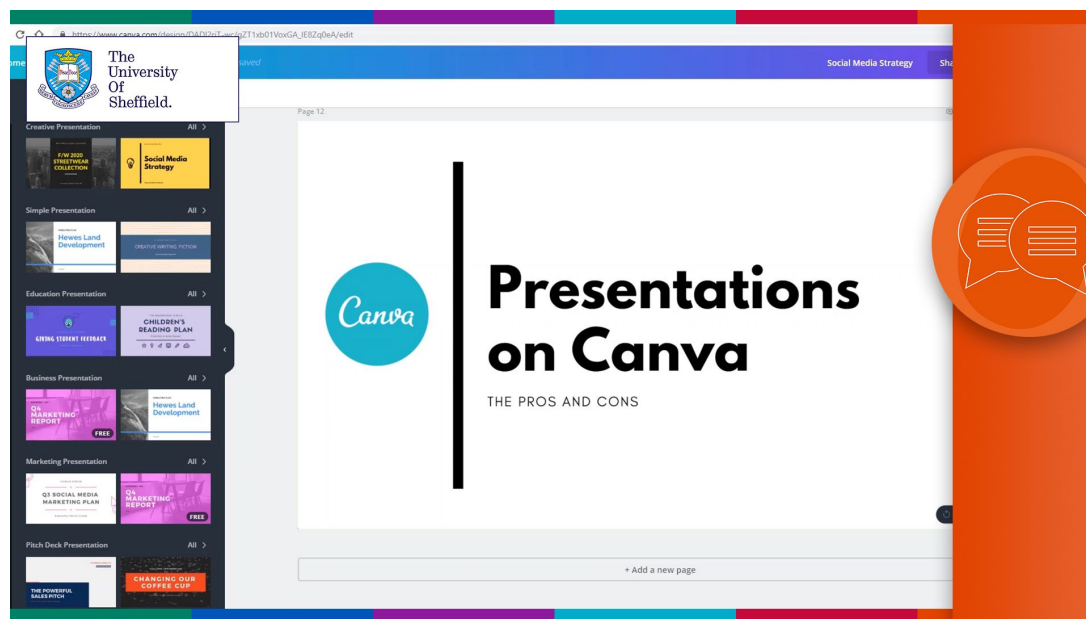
https://www.canva.com/design/DADl2rlT-wc/aZT1xb01VoxGA_lE8Zq0eA/edit

The University Of Sheffield.

ome

saved

Social Media Strategy

Sha

Creative Presentation All

F/W 2020 STREETWEAR COLLECTION

Social Media Strategy

Simple Presentation All

Hewes Land Development

CREATIVE WRITING FICTION

Education Presentation All

GIVING STUDENT FEEDBACK

CHILDREN'S READING PLAN

Business Presentation All

Q4 MARKETING REPORT

FREE

Hewes Land Development

Marketing Presentation All

Q3 SOCIAL MEDIA MARKETING PLAN

Q4 MARKETING REPORT

FREE

Pitch Deck Presentation All

THE POWERFUL SALES PITCH

CHANGING OUR COFFEE CUP

Page 12

Canva

Presentations on Canva

THE PROS AND CONS

+ Add a new page